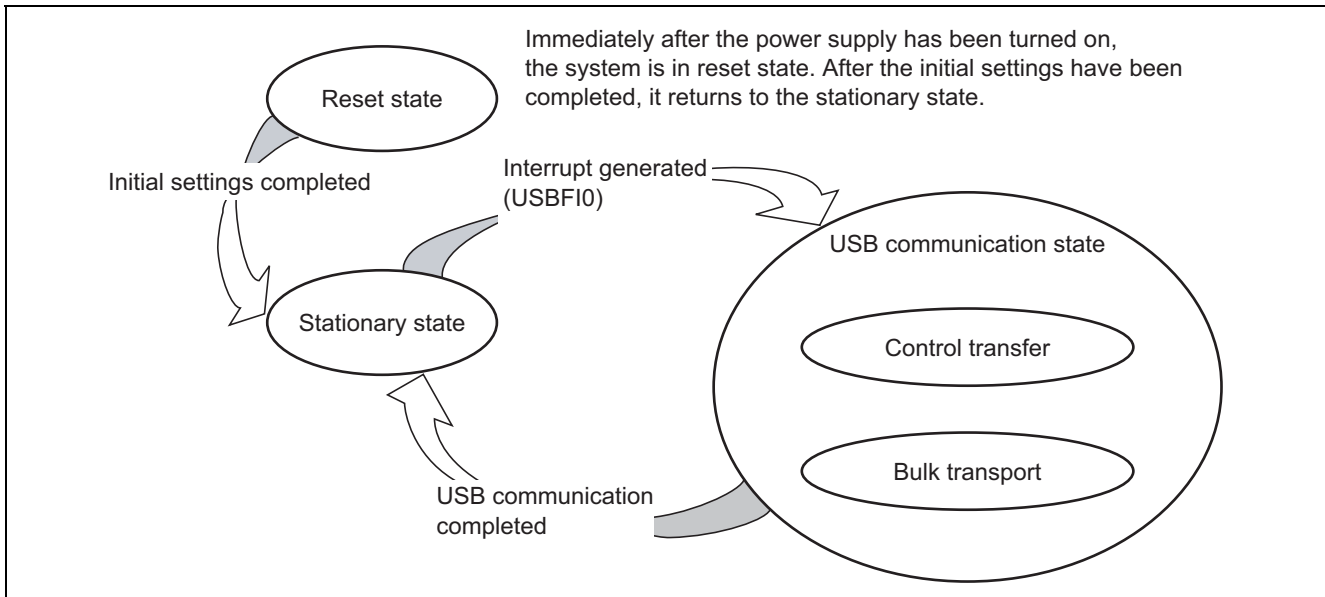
Immediately after the power supply has been turned on, the system is in reset state. After the initial settings have been completed, it returns to the stationary state.

Reset state

Initial settings completed

Interrupt generated (USBFI0)

USB communication state

Stationary state

Control transfer

Bulk transport

USB communication completed